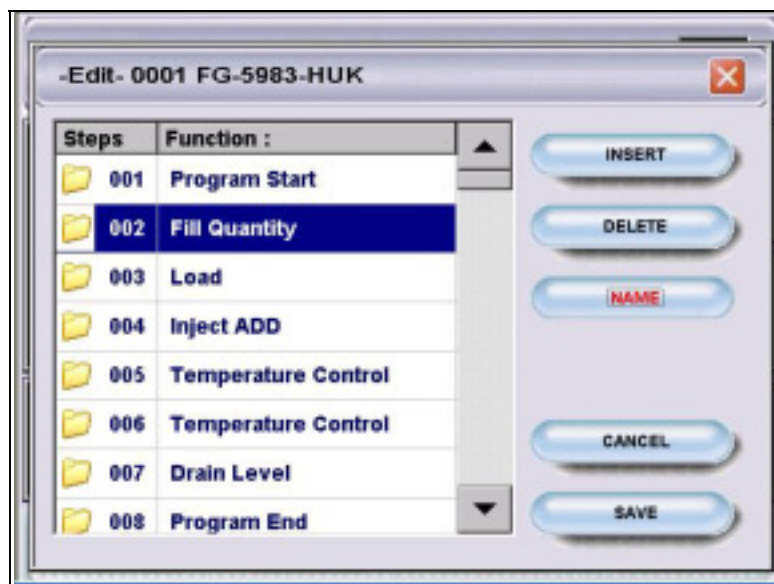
-Edit- 0001 FG-5983-HUK

| Steps | Function : |
|---|---|
| 001 | Program Start |
| 002 | Fill Quantity |
| 003 | Load |
| 004 | Inject ADD |
| 005 | Temperature Control |
| 006 | Temperature Control |
| 007 | Drain Level |
| 008 | Program End |

INSERT
DELETE
NAME
CANCEL
SAVE